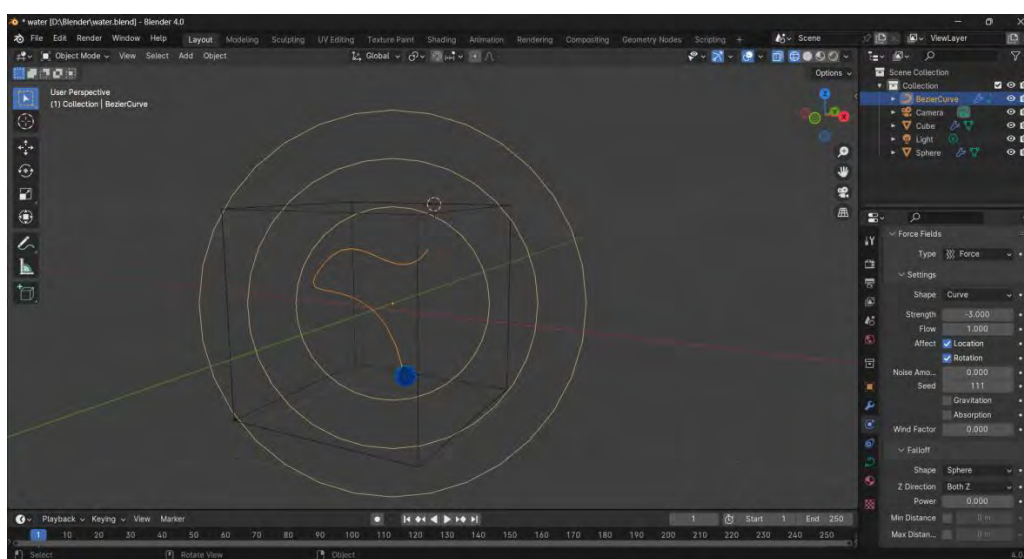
* water [D:\Blender\water.blend] - Blender 4.0

File Edit Render Window Help Layout Modeling Sculpting UV Editing Texture Paint Shading Animation Rendering Compositing Geometry Nodes Scripting + Scene ViewLayer

Object Mode View Select Add Object Global Options

User Perspective
(1) Collection | BezierCurve

Scene Collection
Collection
BezierCurve
Camera
Cube
Light
Sphere

Force Fields
Type Force
Settings
Shape Curve
Strength -3.000
Flow 1.000
Affect Location
Rotation
Noise Amo... 0.000
Seed 111
Gravitation
Absorption
Wind Factor 0.000
Falloff
Shape Sphere
Z Direction Both Z
Power 0.000
Min Distance 0 m
Max Distan... 0 m

Playback Keying View Marker 1 Start 1 End 250

1 10 20 30 40 50 60 70 80 90 100 110 120 130 140 150 160 170 180 190 200 210 220 230 240 250

Select Rotate View Object 4.0